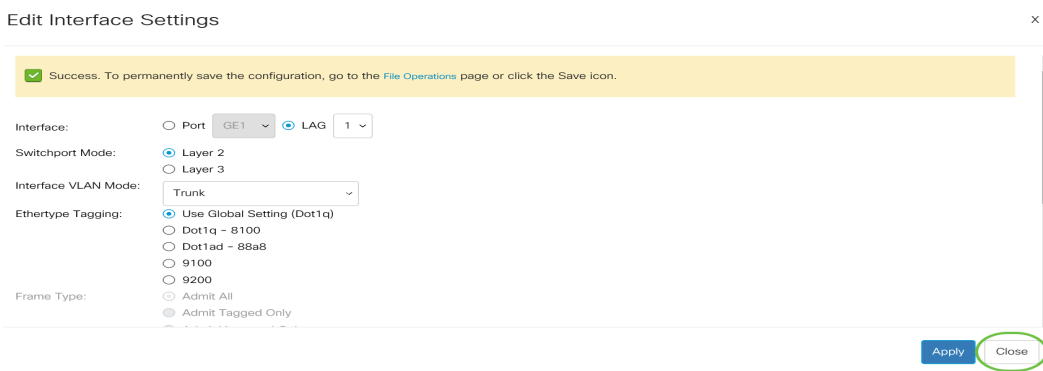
Edit Interface Settings

×

Success. To permanently save the configuration, go to the File Operations page or click the Save icon.

Interface: Port GE1 LAG 1

Switchport Mode: Layer 2
Layer 3

Interface VLAN Mode: Trunk

Ethertype Tagging: Use Global Setting (Dot1q)
Dot1q - 8100
Dot1ad - 88a8
9100
9200

Frame Type: Admit All
Admit Tagged Only
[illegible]

Apply Close